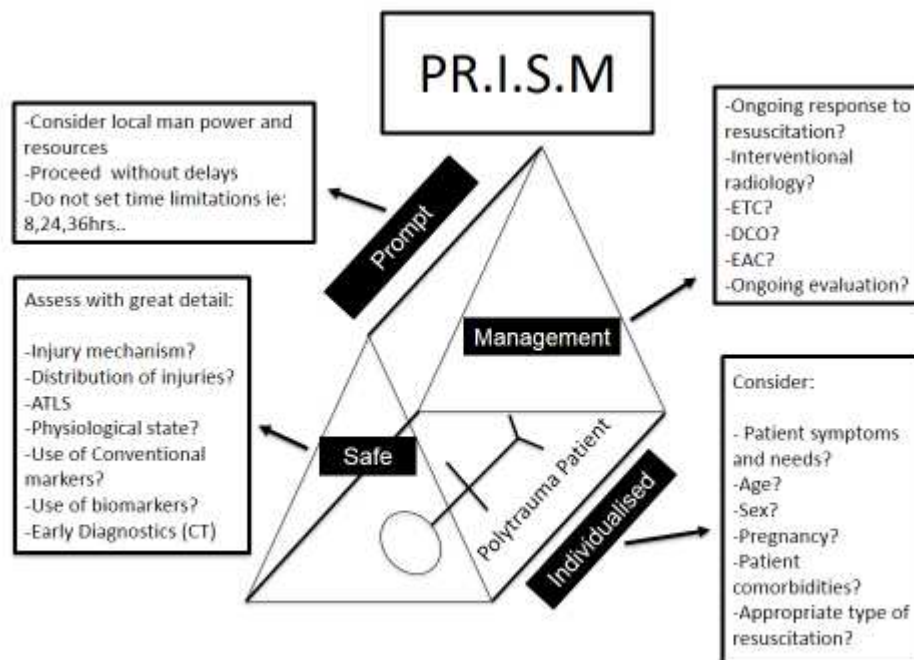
PR.I.S.M

-Consider local man power and resources
-Proceed without delays
-Do not set time limitations ie: 8,24,36hrs..

Prompt

-Ongoing response to resuscitation?
-Interventional radiology?
-ETC?
-DCO?
-EAC?
-Ongoing evaluation?

Management

Assess with great detail:

-Injury mechanism?
-Distribution of injuries?
-ATLS
-Physiological state?
-Use of Conventional markers?
-Use of biomarkers?
-Early Diagnostics (CT)

Safe

Polytrauma Patient

Individualised

Consider:

- Patient symptoms and needs?
-Age?
-Sex?
-Pregnancy?
-Patient comorbidities?
-Appropriate type of resuscitation?